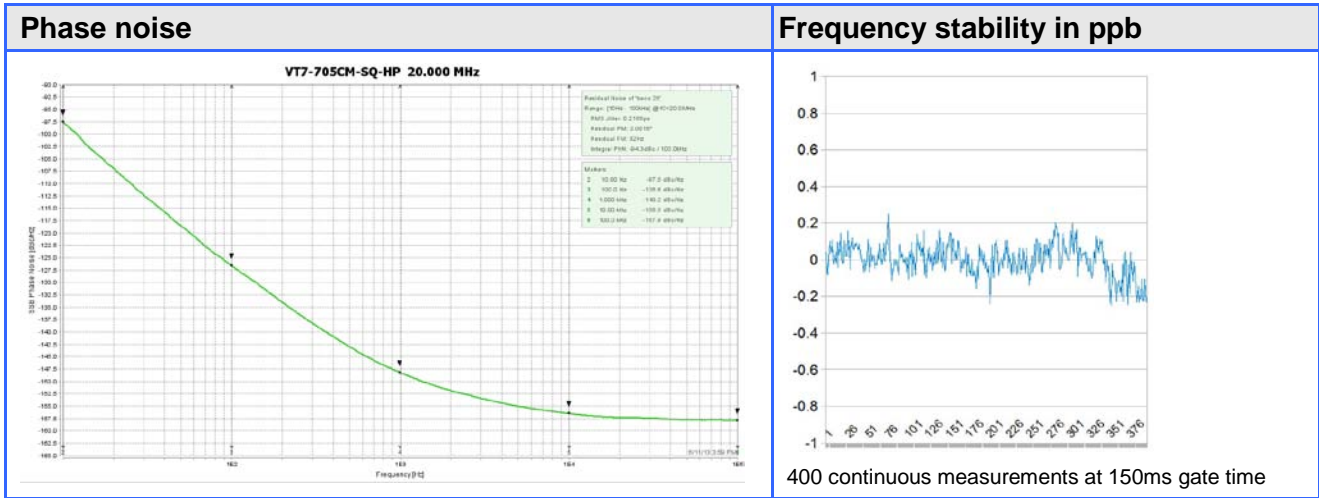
| Phase noise | Frequency stability in ppb |
|---|---|
| VT7-705CM-SQ-HP 20.000 MHz | 1, 0.8, 0.6, 0.4, 0.2, 0, -0.2, -0.4, -0.6, -0.8, -1 |
| Residual Noise of "trace 2" Range: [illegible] RMS Jitter: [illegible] Residual PM: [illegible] Residual FM: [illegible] Integral PHN: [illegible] | 1, 26, 51, 76, 101, 126, 151, 176, 201, 226, 251, 276, 301, 326, 351, 376 |
| Markers 2 10.00 Hz -97.0 dBc/Hz 3 100.0 Hz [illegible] 4 1.000 kHz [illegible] 5 10.00 kHz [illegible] 6 100.0 kHz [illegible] | |
| SSB Phase Noise [dBc/Hz] Frequency [Hz] 1E2 1E3 1E4 1E5 | 400 continuous measurements at 150ms gate time |